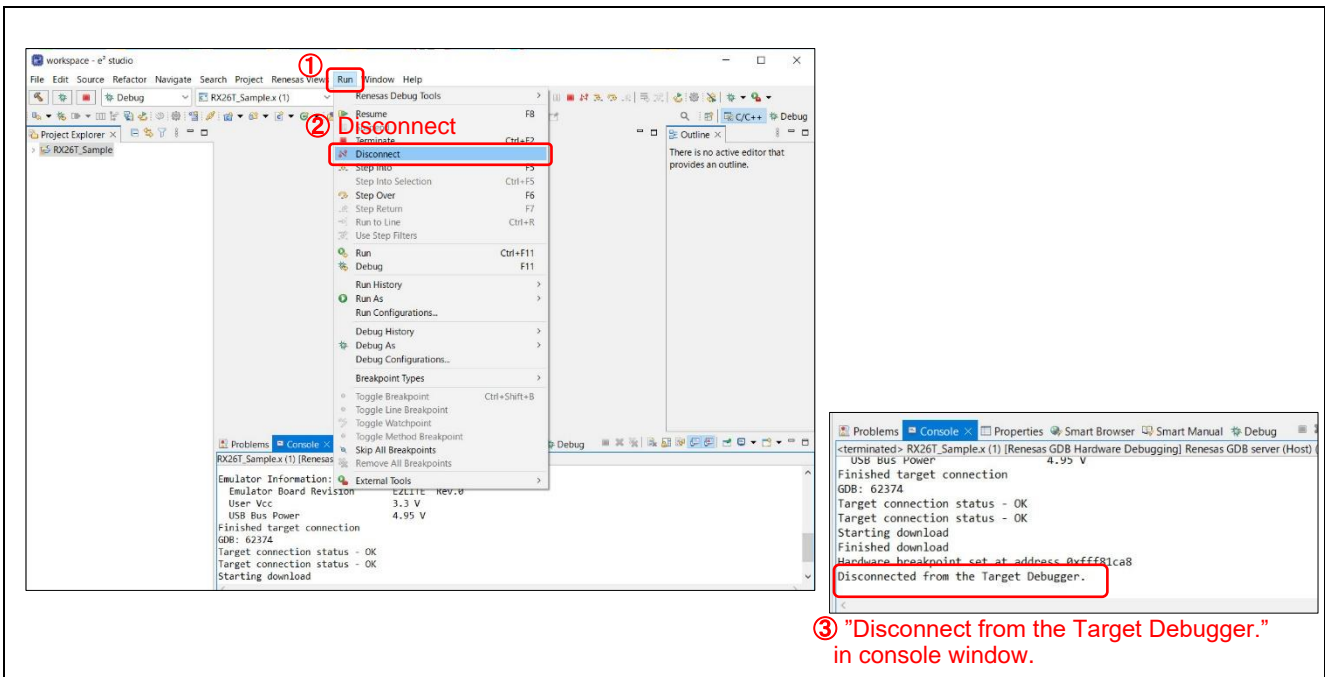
workspace - e² studio

File Edit Source Refactor Navigate Search Project Renesas Views Run Window Help

①

Debug RX26T_Sample.x (1)

Renesas Debug Tools

② Disconnect

Resume F8

Terminate Ctrl+F2

Disconnect

Step Into F5

Step Into Selection Ctrl+F5

Step Over F6

Step Return F7

Run to Line Ctrl+R

Use Step Filters

Run Ctrl+F11

Debug F11

Run History

Run As

Run Configurations...

Debug History

Debug As

Debug Configurations...

Breakpoint Types

Toggle Breakpoint Ctrl+Shift+B

Toggle Line Breakpoint

Toggle Watchpoint

Toggle Method Breakpoint

Skip All Breakpoints

Remove All Breakpoints

External Tools

Project Explorer

RX26T_Sample

C/C++ Debug

Outline

There is no active editor that provides an outline.

Problems Console

RX26T_Sample.x (1) [Renesas

Emulator Information:
Emulator Board Revision EZLITE Rev.0
User Vcc 3.3 V
USB Bus Power 4.95 V
Finished target connection
GDB: 62374
Target connection status - OK
Target connection status - OK
Starting download

Debug

Problems Console Properties Smart Browser Smart Manual Debug

<terminated> RX26T_Sample.x (1) [Renesas GDB Hardware Debugging] Renesas GDB server (Host)
USB Bus Power 4.95 V
Finished target connection
GDB: 62374
Target connection status - OK
Target connection status - OK
Starting download
Finished download
Hardware breakpoint set at address 0xfff81ca8
Disconnected from the Target Debugger.

③ "Disconnect from the Target Debugger." in console window.